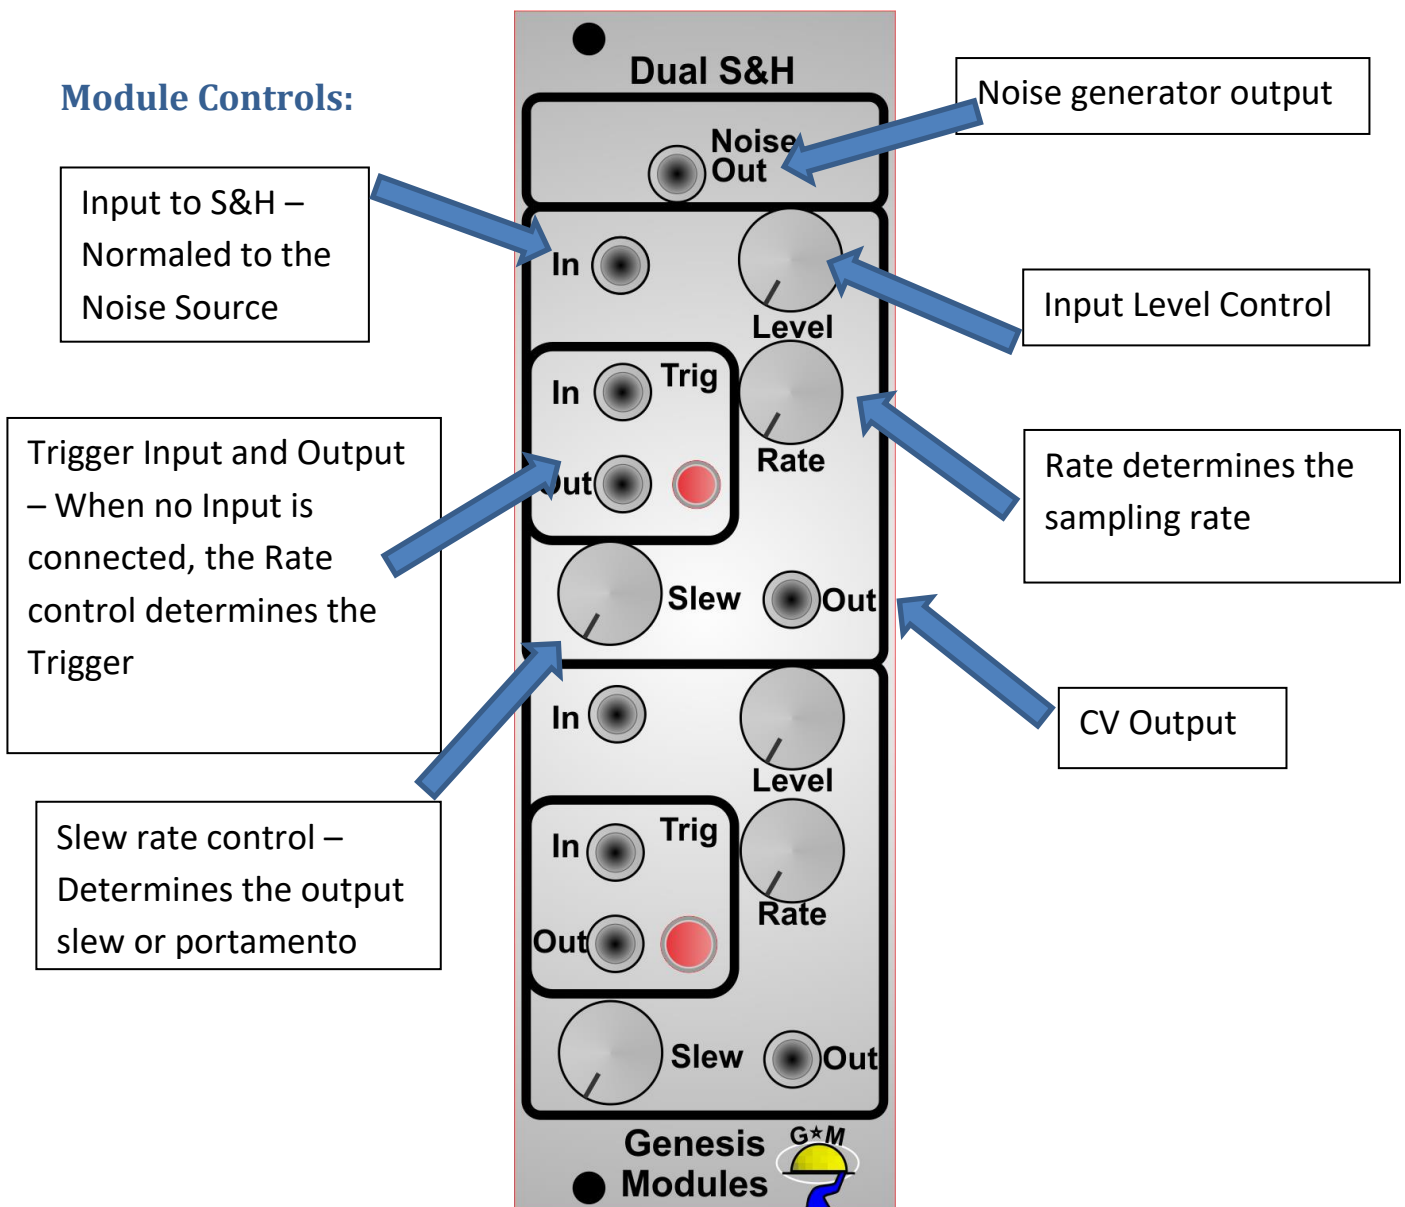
Module Controls:

Dual S&H

Noise generator output

Noise Out

Input to S&H – Normaled to the Noise Source

In

Level

Input Level Control

In

Trig

Rate

Rate determines the sampling rate

Trigger Input and Output – When no Input is connected, the Rate control determines the Trigger

Out

Slew

Out

CV Output

In

Level

Slew rate control – Determines the output slew or portamento

In

Trig

Rate

Out

Slew

Out

Genesis Modules

G★M